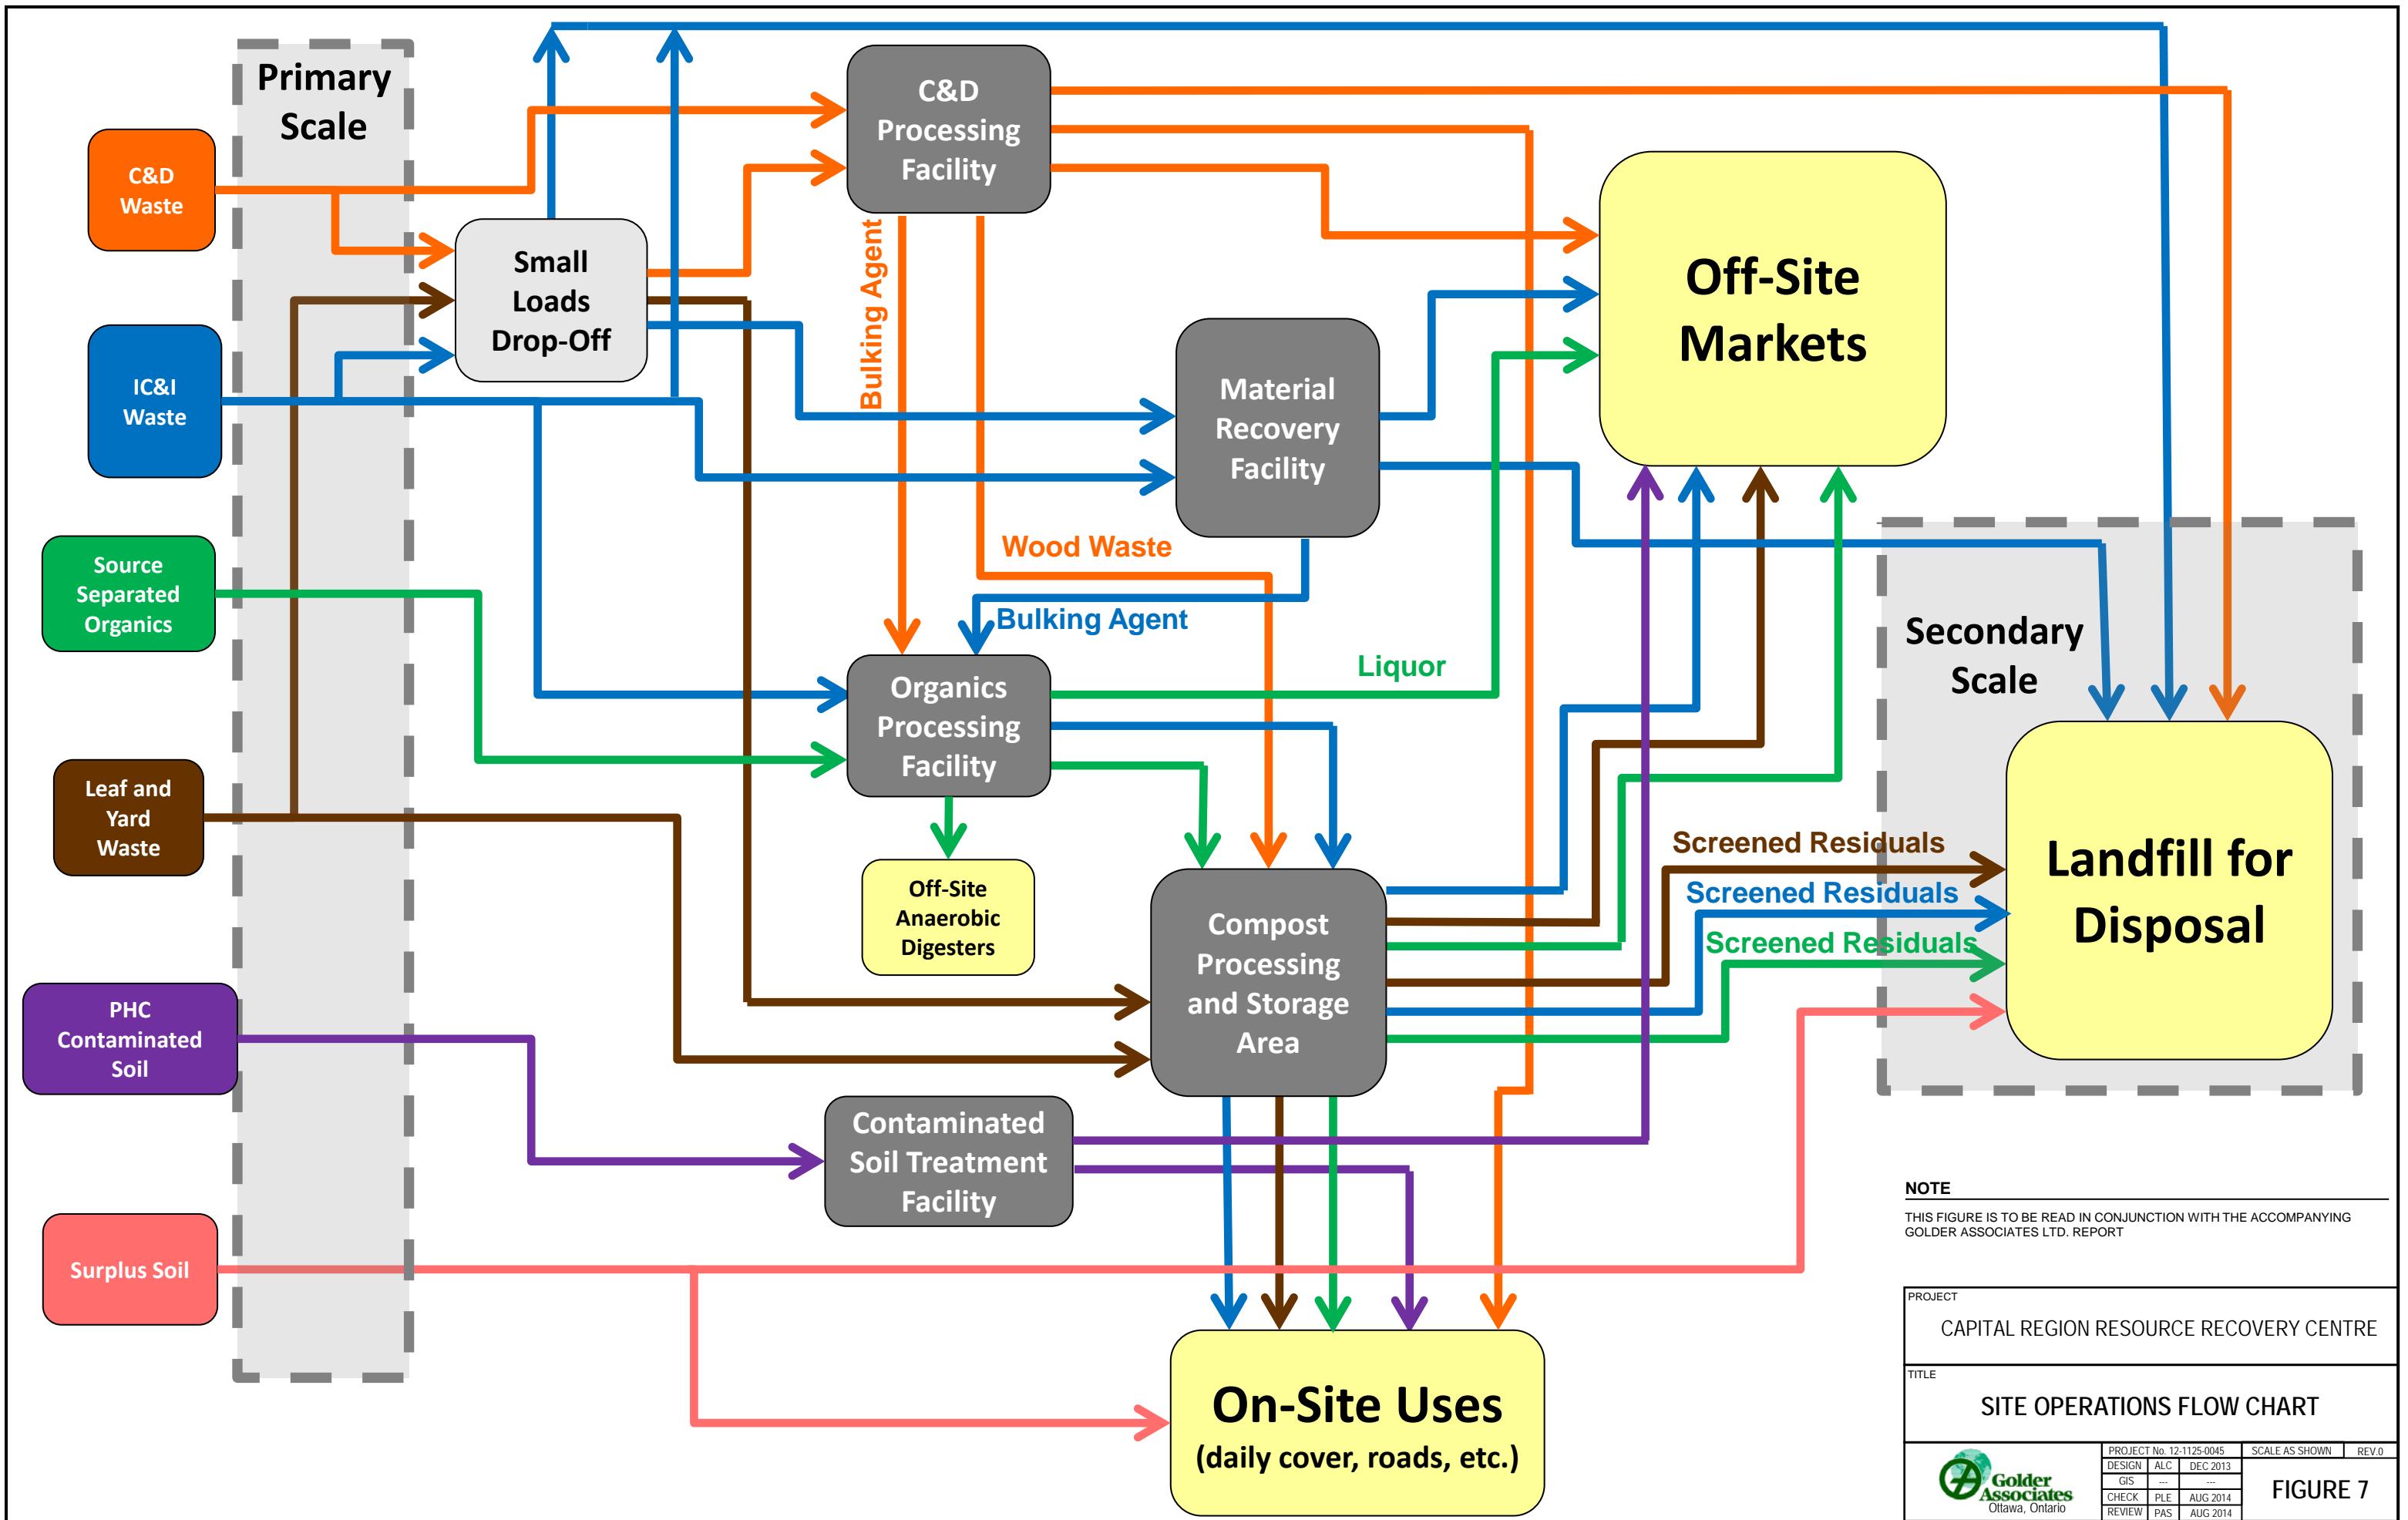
Primary Scale

C&D Waste

IC&I Waste

Source Separated Organics

Leaf and Yard Waste

PHC Contaminated Soil

Surplus Soil

Small Loads Drop-Off

C&D Processing Facility

Bulking Agent

Material Recovery Facility

Off-Site Markets

Wood Waste

Bulking Agent

Liquor

Organics Processing Facility

Off-Site Anaerobic Digesters

Secondary Scale

Screened Residuals

Screened Residuals

Screened Residuals

Landfill for Disposal

Compost Processing and Storage Area

Contaminated Soil Treatment Facility

On-Site Uses (daily cover, roads, etc.)

NOTE

THIS FIGURE IS TO BE READ IN CONJUNCTION WITH THE ACCOMPANYING GOLDER ASSOCIATES LTD. REPORT

PROJECT

CAPITAL REGION RESOURCE RECOVERY CENTRE

TITLE

SITE OPERATIONS FLOW CHART

Golder Associates Ottawa, Ontario

| PROJECT No. 12-1125-0045 | | | SCALE AS SHOWN | REV.0 |
|---|---|---|---|---|
| DESIGN | ALC | DEC 2013 | | |
| GIS | --- | --- | | |
| CHECK | PLE | AUG 2014 | | |
| REVIEW | PAS | AUG 2014 | | |

FIGURE 7